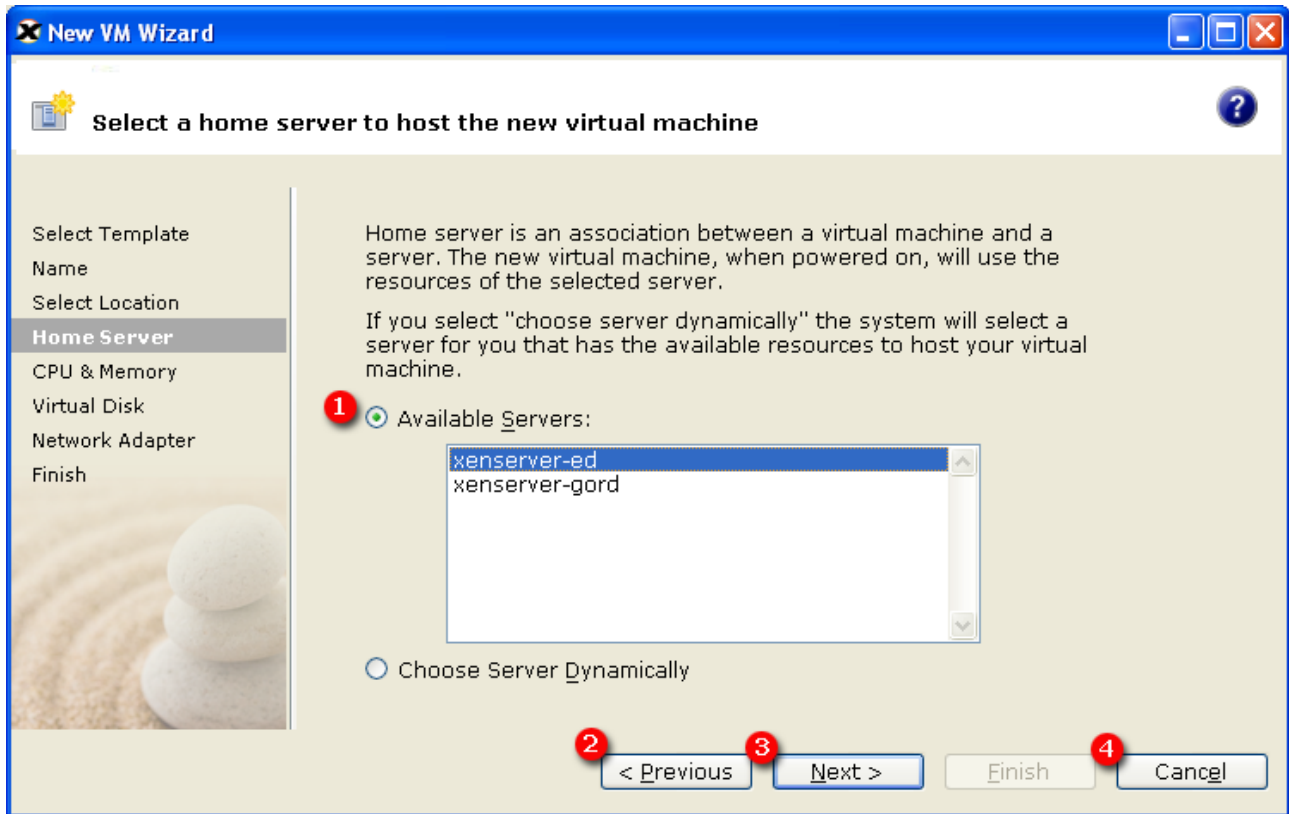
New VM Wizard

Select a home server to host the new virtual machine

Select Template
Name
Select Location
Home Server
CPU & Memory
Virtual Disk
Network Adapter
Finish

Home server is an association between a virtual machine and a server. The new virtual machine, when powered on, will use the resources of the selected server.

If you select "choose server dynamically" the system will select a server for you that has the available resources to host your virtual machine.

1 Available Servers:

xenserver-ed
xenserver-gord

Choose Server Dynamically

2 < Previous
3 Next >
Finish
4 Cancel